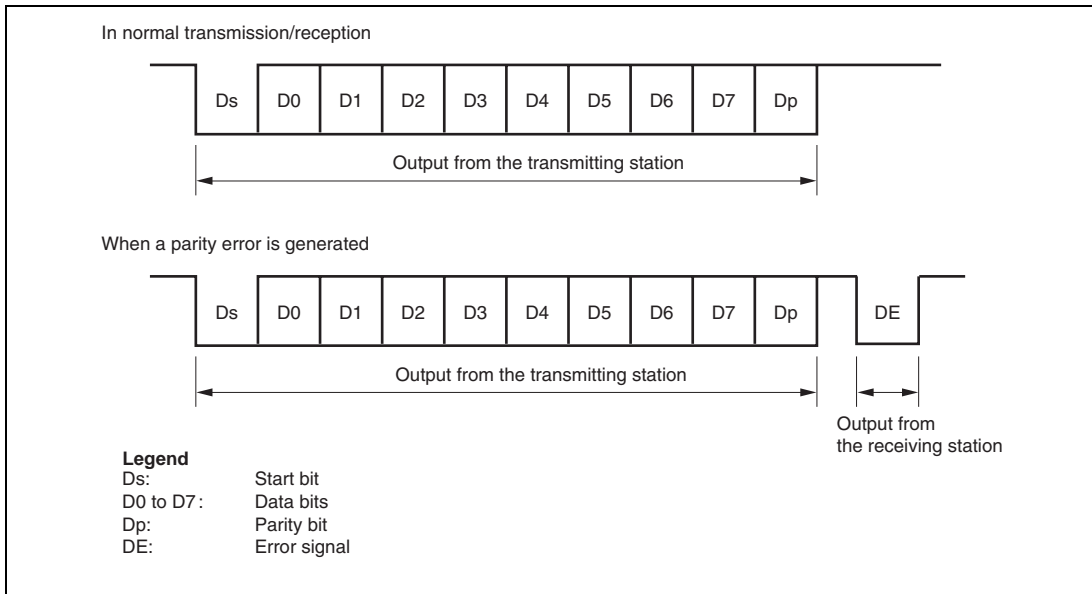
In normal transmission/reception

Ds D0 D1 D2 D3 D4 D5 D6 D7 Dp

Output from the transmitting station

When a parity error is generated

Ds D0 D1 D2 D3 D4 D5 D6 D7 Dp DE

Output from the transmitting station

Output from the receiving station

**Legend**
Ds: Start bit
D0 to D7: Data bits
Dp: Parity bit
DE: Error signal